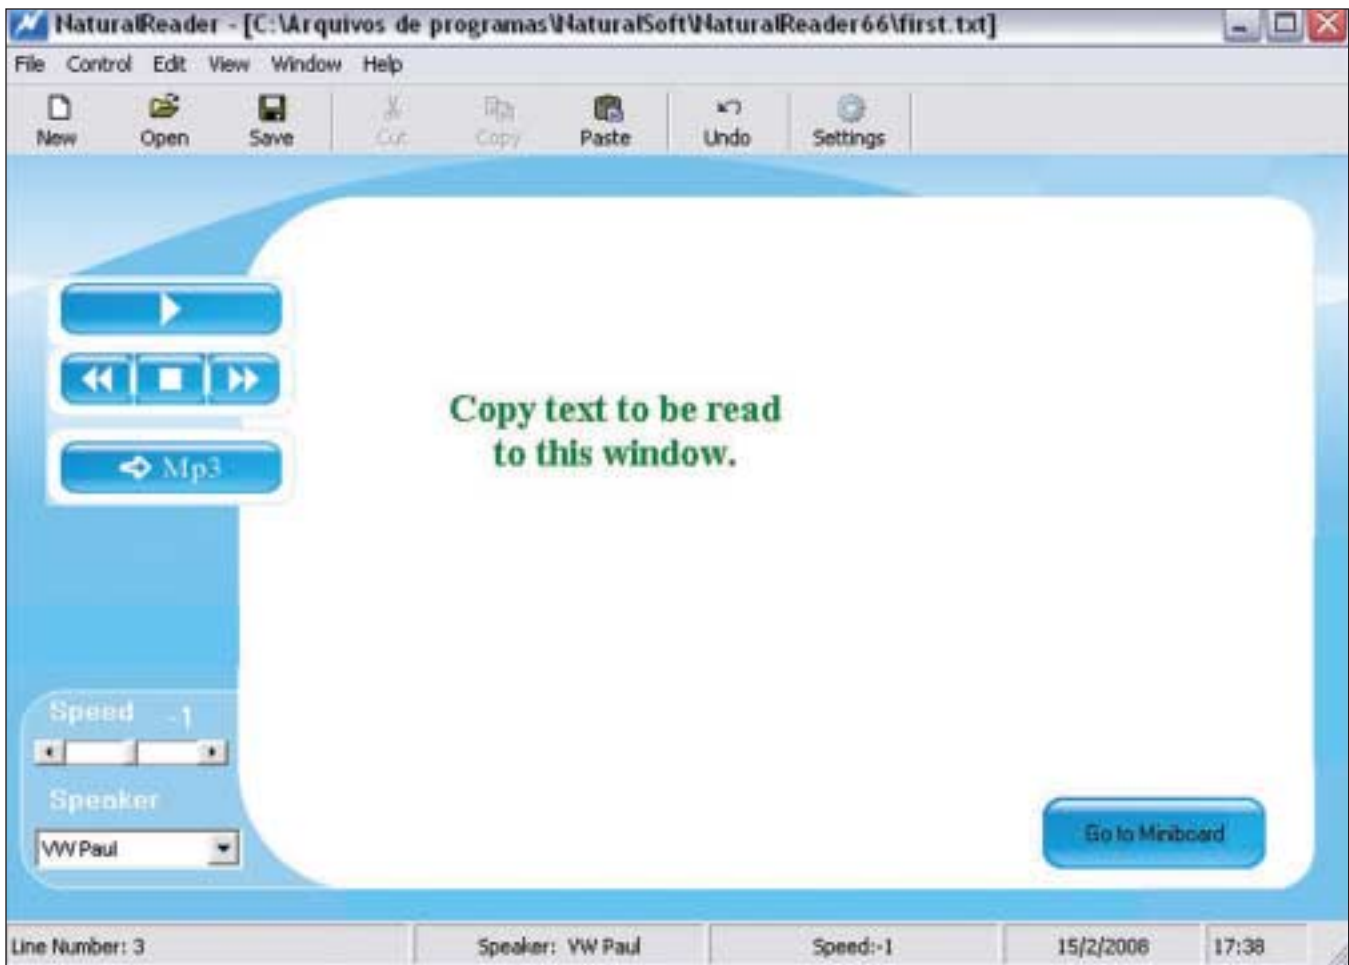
NaturalReader - [C:\Arquivos de programas\NaturalSoft\NaturalReader66\first.txt]

File Control Edit View Window Help

New Open Save Cut Copy Paste Undo Settings

Mp3

Copy text to be read to this window.

Speed -1

Speaker

VW Paul

Go to Miniboard

Line Number: 3 | Speaker: VW Paul | Speed:-1 | 15/2/2008 | 17:38